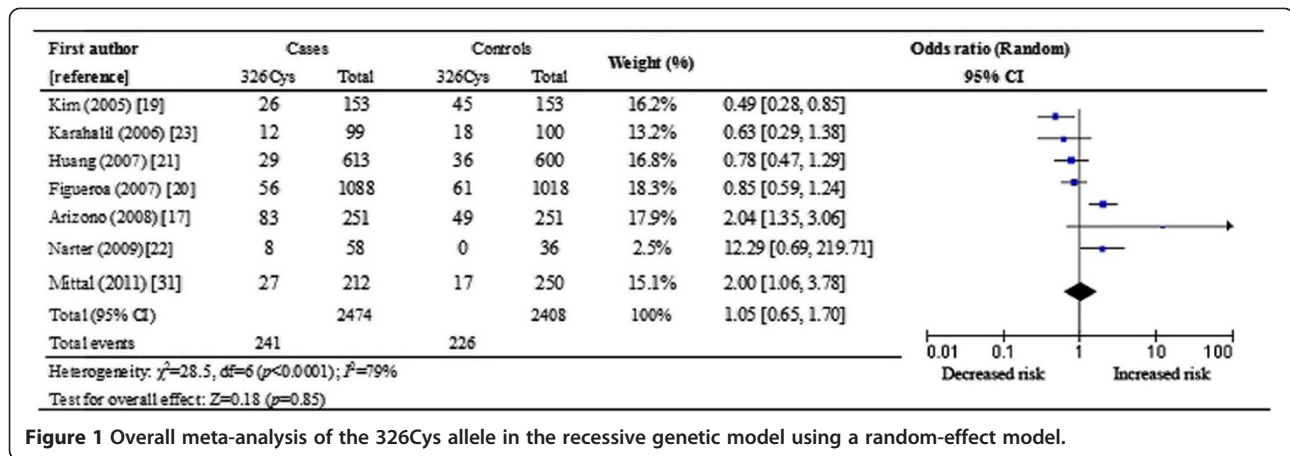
| First author [reference] | Cases 326Cys | Cases Total | Controls 326Cys | Controls Total | Weight (%) | Odds ratio (Random) 95% CI |
|---|---|---|---|---|---|---|
| Kim (2005) [19] | 26 | 153 | 45 | 153 | 16.2% | 0.49 [0.28, 0.85] |
| Karahalil (2006) [23] | 12 | 99 | 18 | 100 | 13.2% | 0.63 [0.29, 1.38] |
| Huang (2007) [21] | 29 | 613 | 36 | 600 | 16.8% | 0.78 [0.47, 1.29] |
| Figueroa (2007) [20] | 56 | 1088 | 61 | 1018 | 18.3% | 0.85 [0.59, 1.24] |
| Arizono (2008) [17] | 83 | 251 | 49 | 251 | 17.9% | 2.04 [1.35, 3.06] |
| Narter (2009)[22] | 8 | 58 | 0 | 36 | 2.5% | 12.29 [0.69, 219.71] |
| Mittal (2011) [31] | 27 | 212 | 17 | 250 | 15.1% | 2.00 [1.06, 3.78] |
| Total (95% CI) | | 2474 | | 2408 | 100% | 1.05 [0.65, 1.70] |
| Total events | 241 | | 226 | | | |

Heterogeneity: $\chi^2$=28.5, df=6 ($p$<0.0001); $I^2$=79%

Test for overall effect: $Z$=0.18 ($p$=0.85)

0.01 0.1 1 10 100

Decreased risk Increased risk

Figure 1 Overall meta-analysis of the 326Cys allele in the recessive genetic model using a random-effect model.